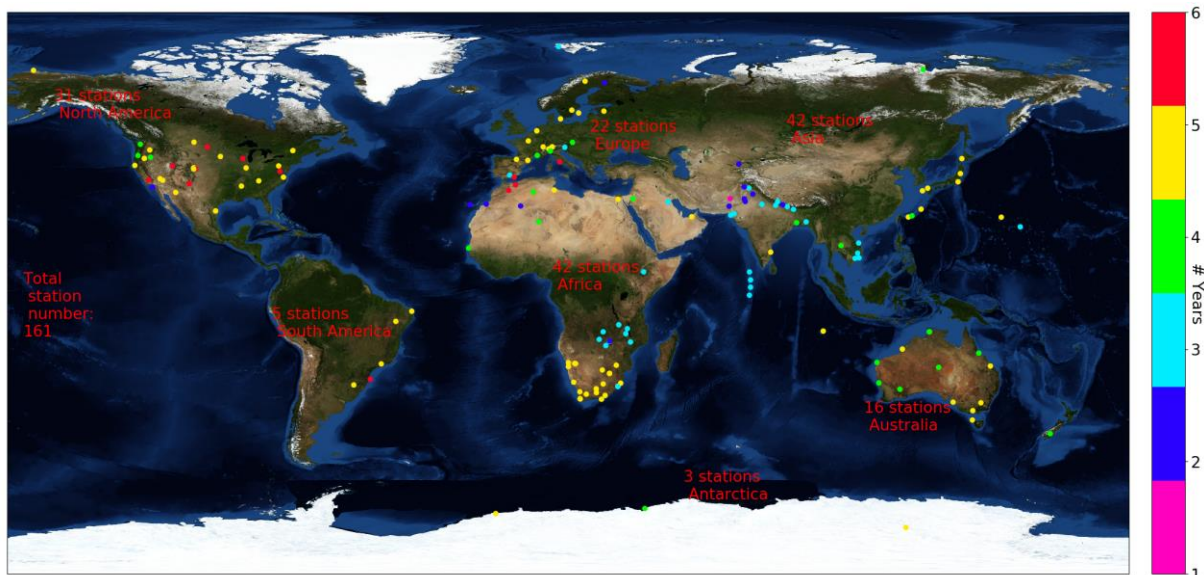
31 stations
North America

22 stations
Europe

42 stations
Asia

Total
station
number:
161

42 stations
Africa

5 stations
South America

16 stations
Australia

3 stations
Antarctica

6
5
4
3
2
1
# Years